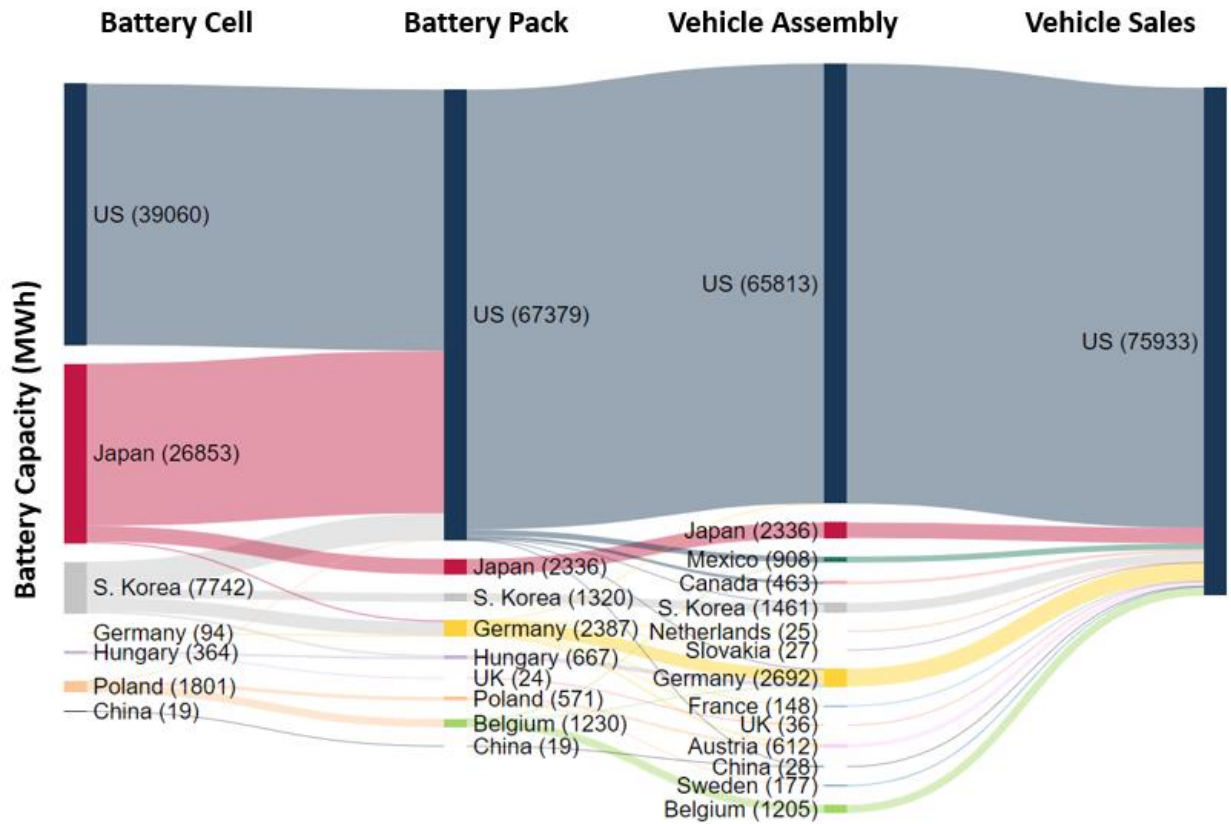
Battery Cell

Battery Pack

Vehicle Assembly

Vehicle Sales

Battery Capacity (MWh)

US (39060)

Japan (26853)

S. Korea (7742)

Germany (94)

Hungary (364)

Poland (1801)

China (19)

US (67379)

Japan (2336)

S. Korea (1320)

Germany (2387)

Hungary (667)

UK (24)

Poland (571)

Belgium (1230)

China (19)

US (65813)

Japan (2336)

Mexico (908)

Canada (463)

S. Korea (1461)

Netherlands (25)

Slovakia (27)

Germany (2692)

France (148)

UK (36)

Austria (612)

China (28)

Sweden (177)

Belgium (1205)

US (75933)